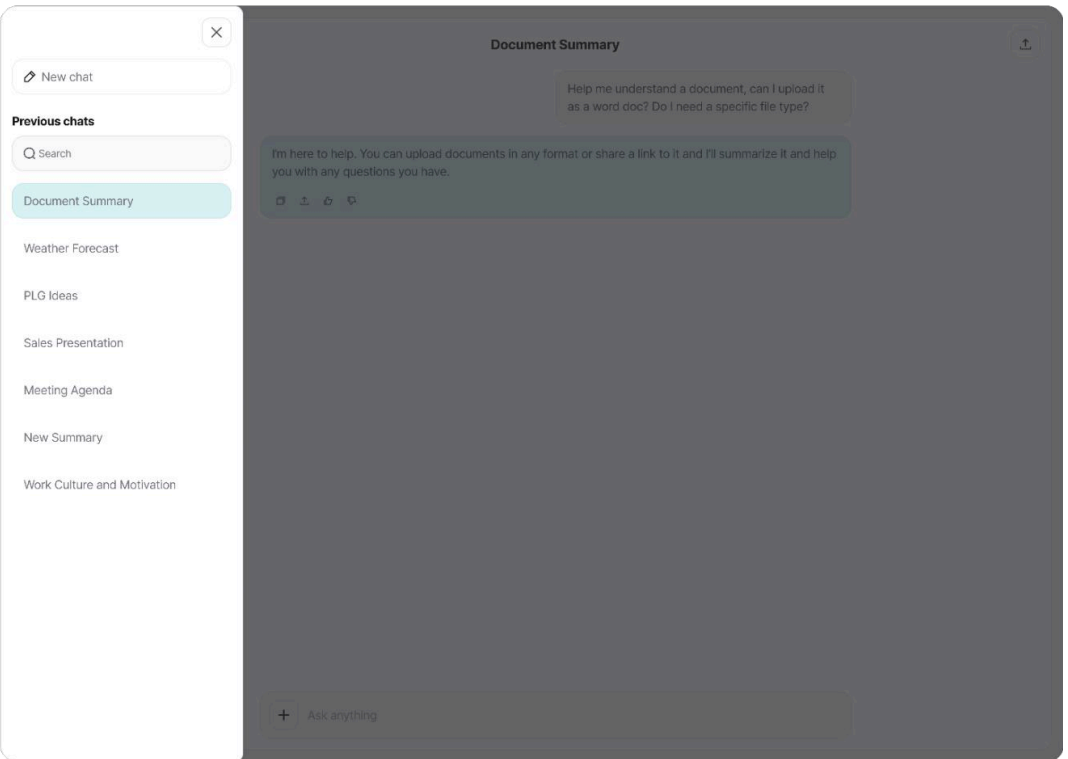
New chat

Previous chats

Search

Document Summary

Weather Forecast

PLG Ideas

Sales Presentation

Meeting Agenda

New Summary

Work Culture and Motivation

Document Summary

Help me understand a document, can I upload it as a word doc? Do I need a specific file type?

I'm here to help. You can upload documents in any format or share a link to it and I'll summarize it and help you with any questions you have.

+ Ask anything